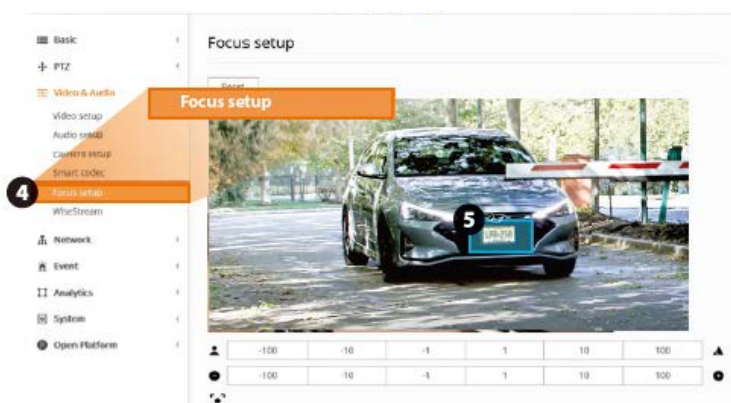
Basic
PTZ
Video & Audio
Video setup
Audio setup
Camera setup
Smart codec
Focus setup
WiseStream
Network
Event
Analytics
System
Open Platform

Focus setup

Reset

Focus setup

4

5

LRB-7218

| -100 | -10 | -1 | 1 | 10 | 100 |
|---|---|---|---|---|---|
| -100 | -10 | -1 | 1 | 10 | 100 |